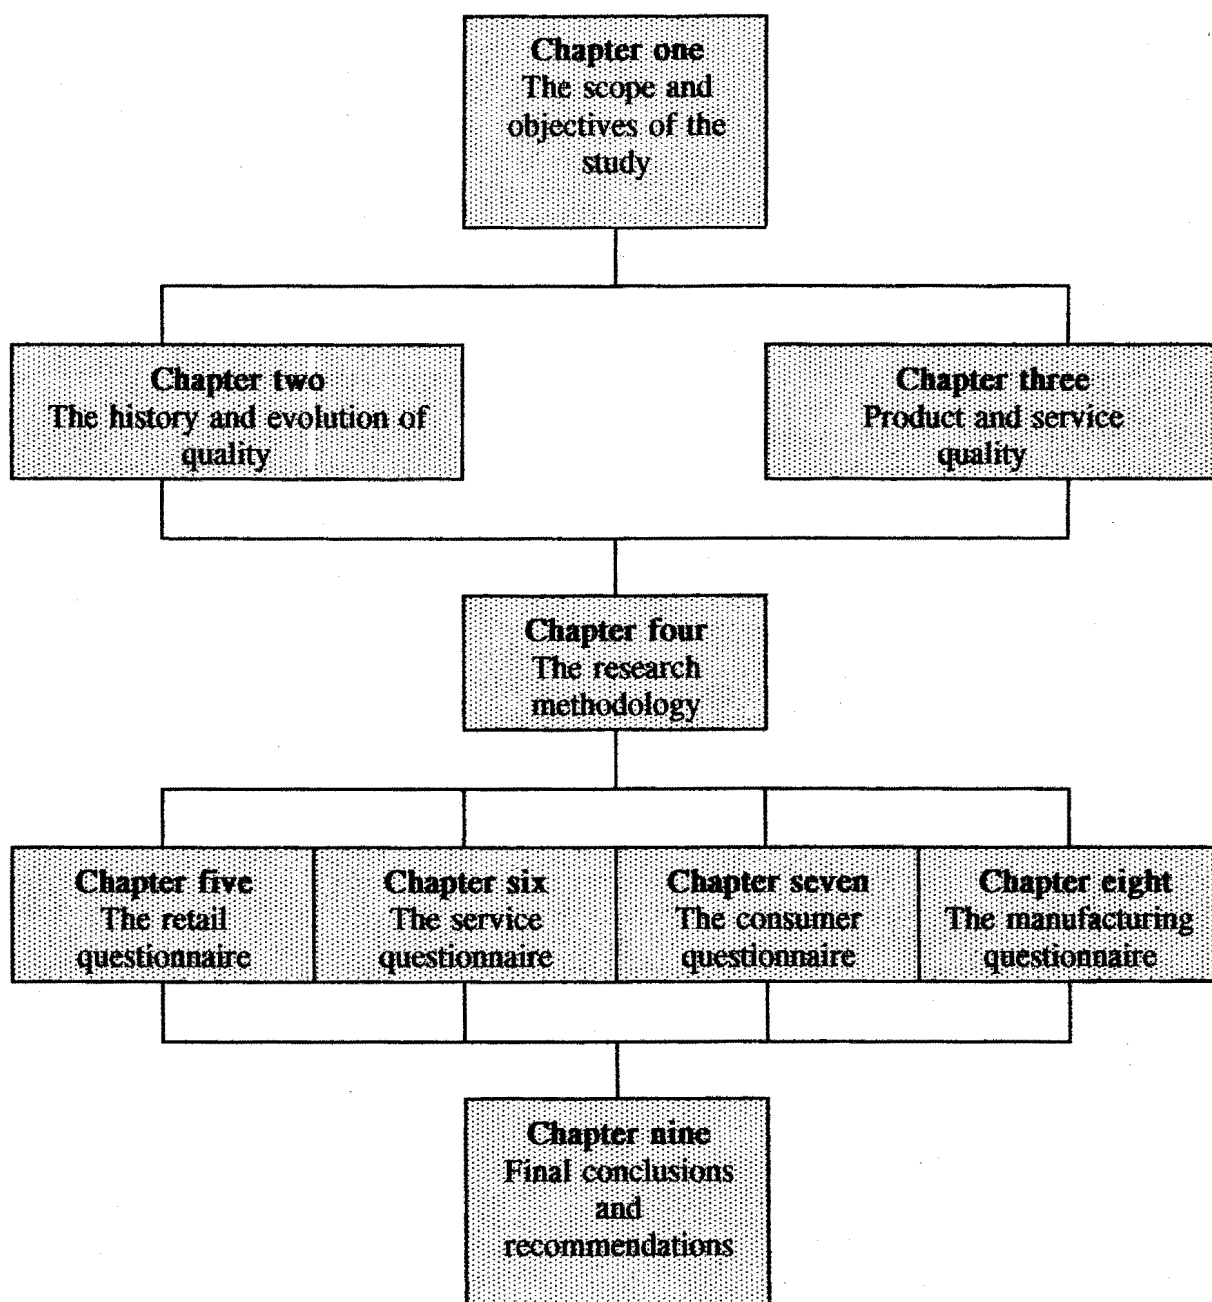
Chapter one
The scope and objectives of the study

Chapter two
The history and evolution of quality

Chapter three
Product and service quality

Chapter four
The research methodology

Chapter five
The retail questionnaire

Chapter six
The service questionnaire

Chapter seven
The consumer questionnaire

Chapter eight
The manufacturing questionnaire

Chapter nine
Final conclusions and recommendations